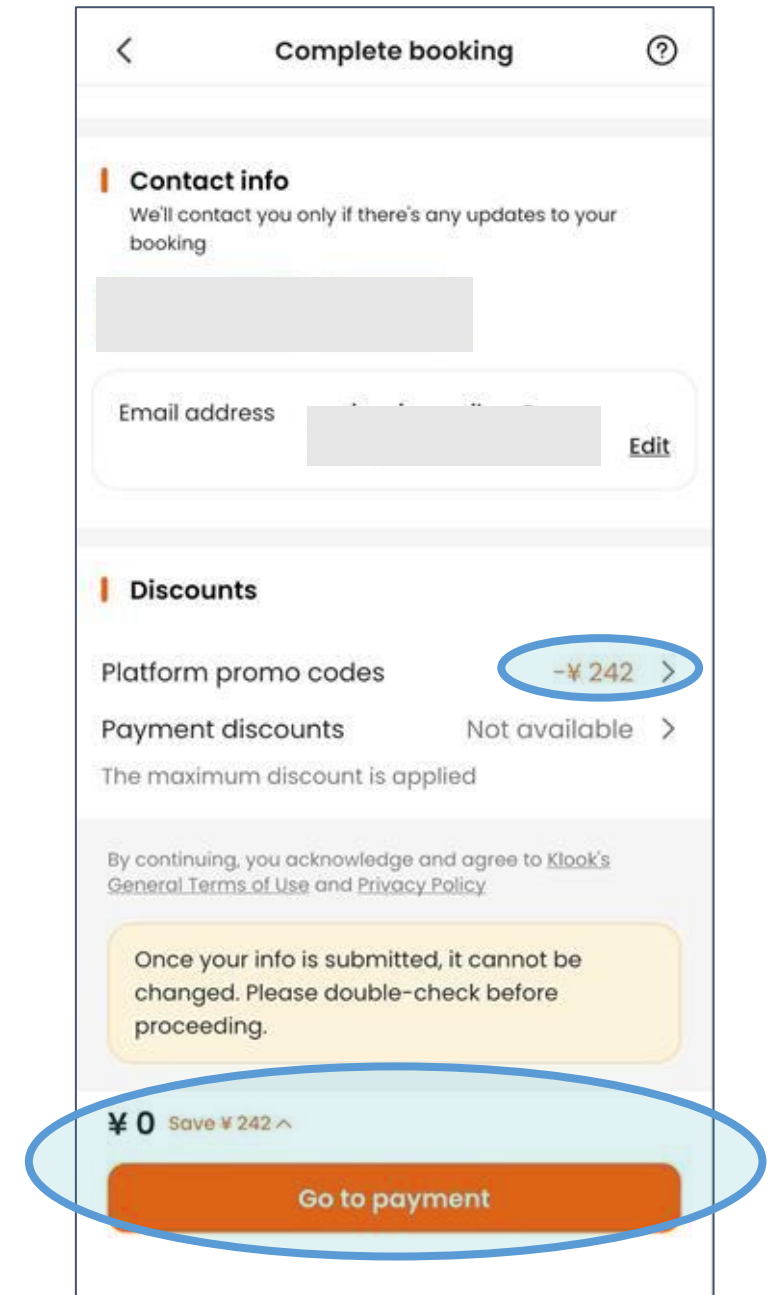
Complete booking

Contact info

We'll contact you only if there's any updates to your booking

Email address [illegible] Edit

Discounts

Platform promo codes -¥ 242

Payment discounts Not available

The maximum discount is applied

By continuing, you acknowledge and agree to Klook's General Terms of Use and Privacy Policy

Once your info is submitted, it cannot be changed. Please double-check before proceeding.

¥ 0 Save ¥ 242

Go to payment